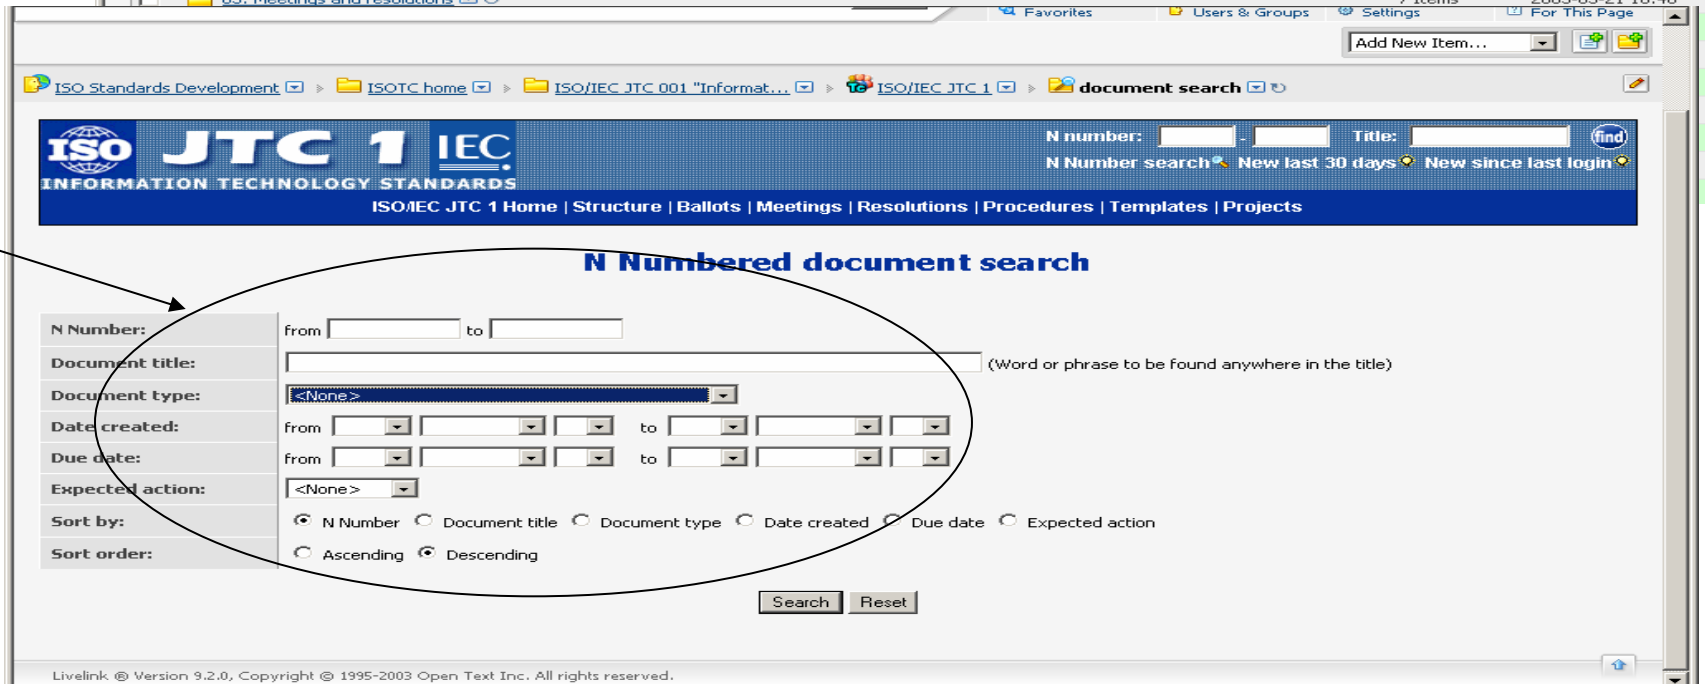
03. Meetings and resolutions | 7 items | 2003-03-21 10:46

Favorites | Users & Groups | Settings | For This Page

Add New Item...

ISO Standards Development ▸ ISOTC home ▸ ISO/IEC JTC 001 "Informat... ▸ ISO/IEC JTC 1 ▸ document search

ISO JTC 1 IEC
INFORMATION TECHNOLOGY STANDARDS

N number: - Title: find
N Number search New last 30 days New since last login

ISO/IEC JTC 1 Home | Structure | Ballots | Meetings | Resolutions | Procedures | Templates | Projects

N Numbered document search

| | |
|---|---|
| N Number: | from to |
| Document title: | (Word or phrase to be found anywhere in the title) |
| Document type: | <None> |
| Date created: | from to |
| Due date: | from to |
| Expected action: | <None> |
| Sort by: | N Number Document title Document type Date created Due date Expected action |
| Sort order: | Ascending Descending |

Search Reset

Livelink ® Version 9.2.0, Copyright © 1995-2003 Open Text Inc. All rights reserved.